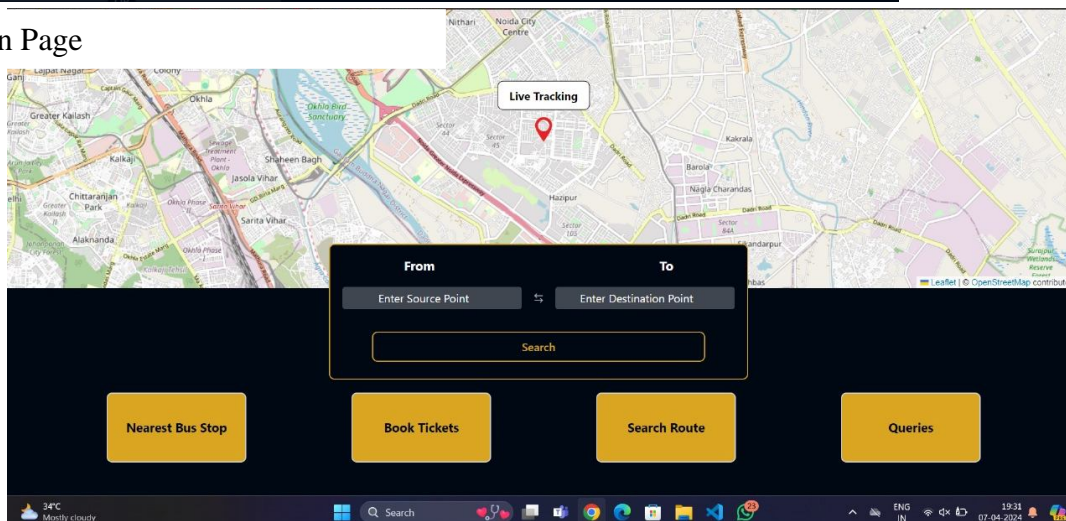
n Page

Lajpat Nagar
Colony
Okhla
Greater Kailash
Okhla Bird Sanctuary
Kalkaji
Sewage Treatment Plant - Okhla
Shaheen Bagh
Jasola Vihar
Chittaranjan Park
Okhla Phase
Sarita Vihar
Alaknanda
Okhla Phase
Nithari
Noida City Centre
Sector 44
Sector 45
Live Tracking
Kakrala
Barola
Nagla Charandas
Hazipur
Sector 105
Dadri Road
Sector 84A
Sikandarpur
Leaflet | © OpenStreetMap contribut

From
To
Enter Source Point
⇆
Enter Destination Point
Search

Nearest Bus Stop
Book Tickets
Search Route
Queries

34°C
Mostly cloudy
Search
23
ENG IN
19:31
07-04-2024